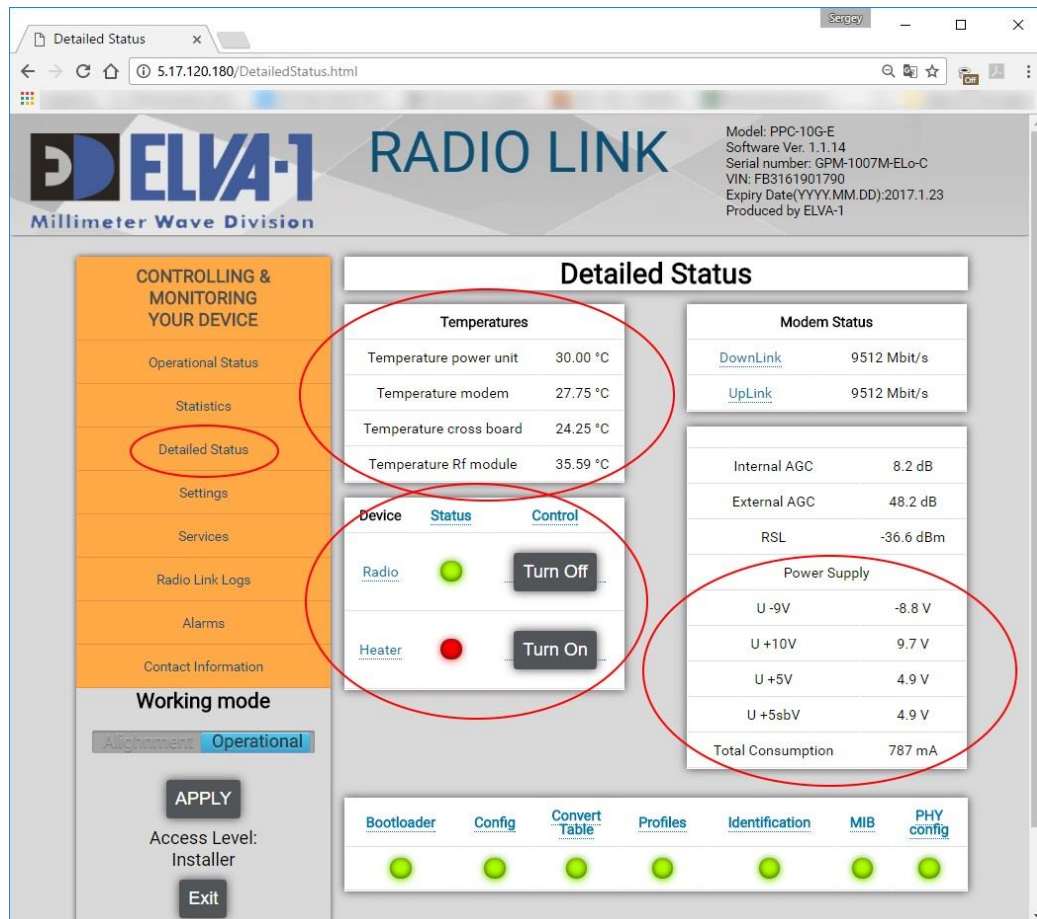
Detailed Status ×

Sergey

5.17.120.180/DetailedStatus.html

ELVA-1
Millimeter Wave Division

RADIO LINK

Model: PPC-10G-E
Software Ver. 1.1.14
Serial number: GPM-1007M-ELo-C
VIN: FB3161901790
Expiry Date(YYYY.MM.DD):2017.1.23
Produced by ELVA-1

CONTROLLING & MONITORING YOUR DEVICE

Operational Status
Statistics
Detailed Status
Settings
Services
Radio Link Logs
Alarms
Contact Information

Working mode
Alignment Operational

APPLY

Access Level: Installer

Exit

Detailed Status

| Temperatures | |
|---|---|
| Temperature power unit | 30.00 °C |
| Temperature modem | 27.75 °C |
| Temperature cross board | 24.25 °C |
| Temperature Rf module | 35.59 °C |

| Device | Status | Control |
|---|---|---|
| Radio | | Turn Off |
| Heater | | Turn On |

| Modem Status | |
|---|---|
| DownLink | 9512 Mbit/s |
| UpLink | 9512 Mbit/s |

| | |
|---|---|
| Internal AGC | 8.2 dB |
| External AGC | 48.2 dB |
| RSL | -36.6 dBm |
| Power Supply | |
| U -9V | -8.8 V |
| U +10V | 9.7 V |
| U +5V | 4.9 V |
| U +5sbV | 4.9 V |
| Total Consumption | 787 mA |

| Bootloader | Config | Convert Table | Profiles | Identification | MIB | PHY config |
|---|---|---|---|---|---|---|